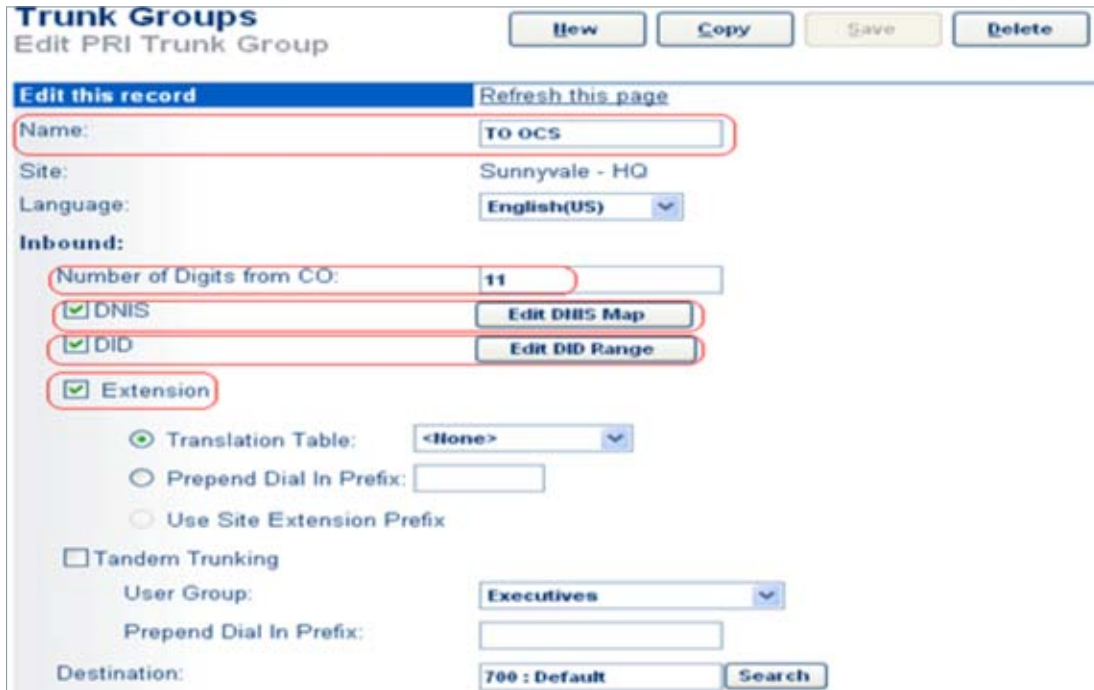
Trunk Groups
Edit PRI Trunk Group

New | Copy | Save | Delete

Edit this record
Refresh this page

Name: TO OCS

Site: Sunnyvale - HQ

Language: English(US)

Inbound:

Number of Digits from CO: 11

DNIS Edit DNIS Map

DID Edit DID Range

Extension

Translation Table: <None>

Prepend Dial In Prefix:

Use Site Extension Prefix

Tandem Trunking

User Group: Executives

Prepend Dial In Prefix:

Destination: 700 : Default Search